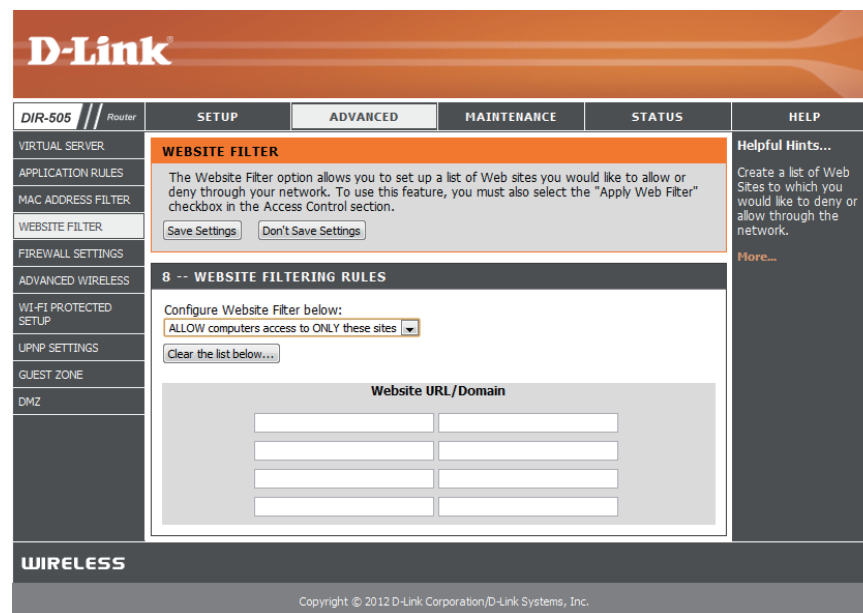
D-Link

DIR-505 Router

SETUP | ADVANCED | MAINTENANCE | STATUS | HELP

VIRTUAL SERVER
APPLICATION RULES
MAC ADDRESS FILTER
WEBSITE FILTER
FIREWALL SETTINGS
ADVANCED WIRELESS
WI-FI PROTECTED SETUP
UPNP SETTINGS
GUEST ZONE
DMZ

WEBSITE FILTER

The Website Filter option allows you to set up a list of Web sites you would like to allow or deny through your network. To use this feature, you must also select the "Apply Web Filter" checkbox in the Access Control section.

Save Settings | Don't Save Settings

8 -- WEBSITE FILTERING RULES

Configure Website Filter below:

ALLOW computers access to ONLY these sites

Clear the list below...

Website URL/Domain

Helpful Hints...

Create a list of Web Sites to which you would like to deny or allow through the network.

More...

WIRELESS

Copyright © 2012 D-Link Corporation/D-Link Systems, Inc.